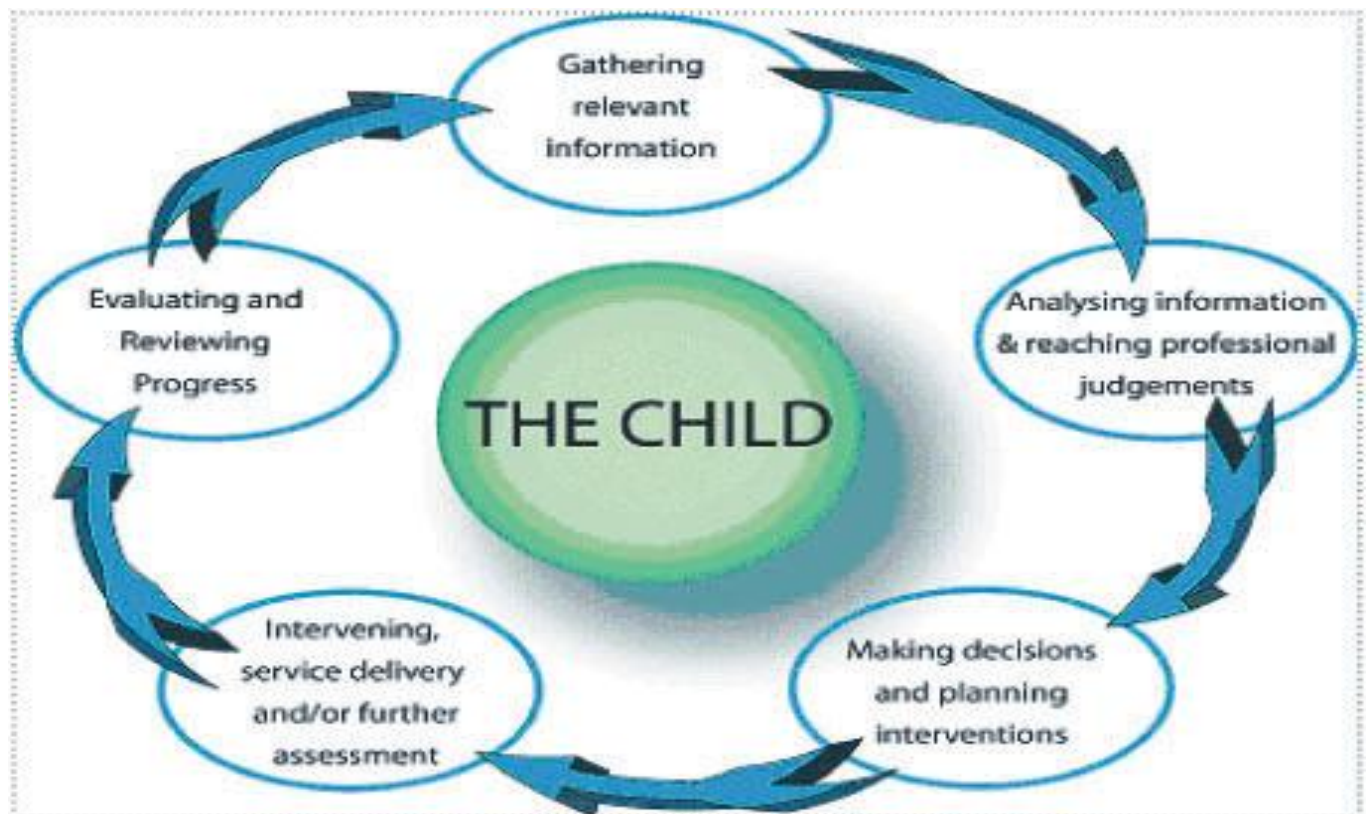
Gathering relevant information

Analysing information & reaching professional judgements

Making decisions and planning interventions

Intervening, service delivery and/or further assessment

Evaluating and Reviewing Progress

THE CHILD